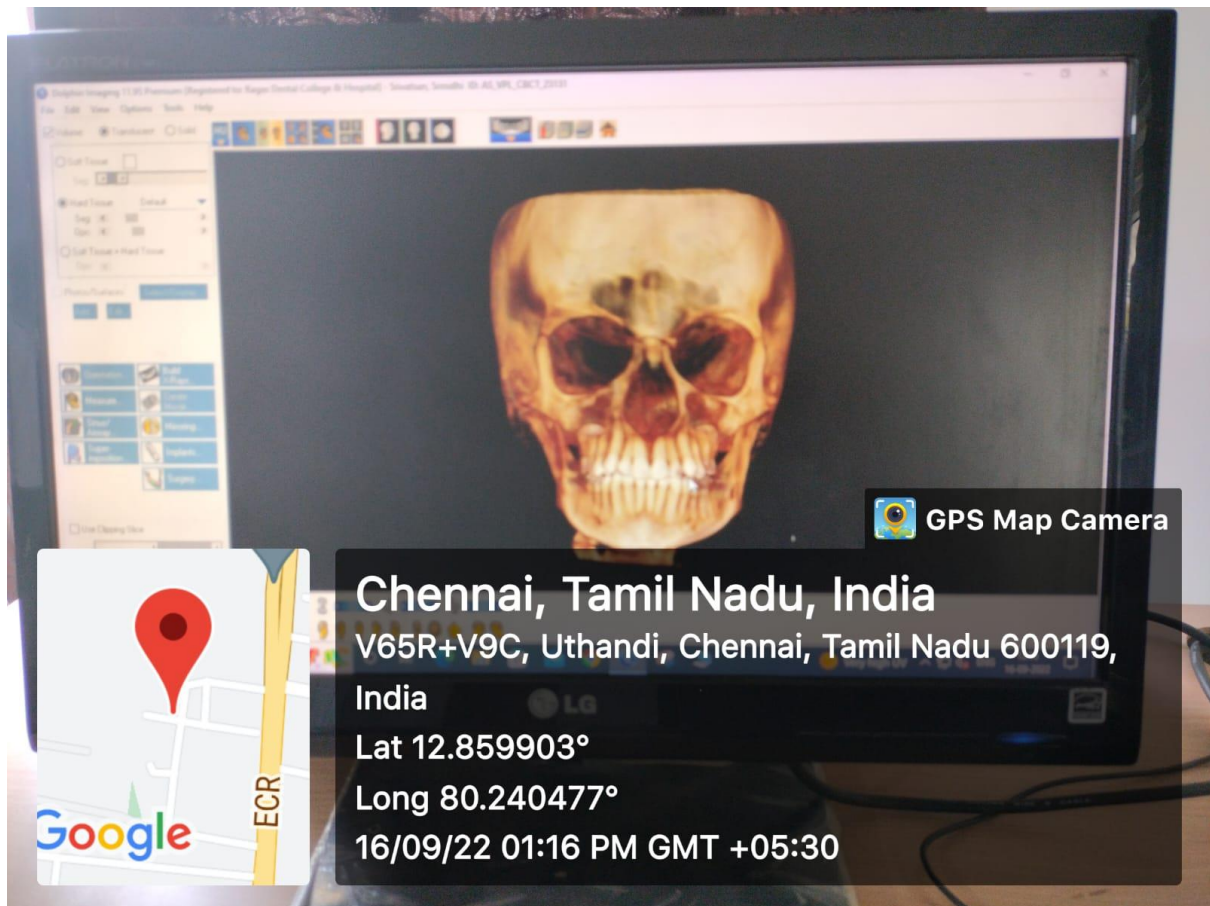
Dolphin Imaging 11.95 Premium (Registered to: Ragas Dental College & Hospital) - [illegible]

File Edit View Options Tools Help

Volume Translucent Solid

Soft Tissue

Hard Tissue Default

Soft Tissue + Hard Tissue

Photo/Surface

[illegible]

Use Clipping Slice

GPS Map Camera

Chennai, Tamil Nadu, India

V65R+V9C, Uthandi, Chennai, Tamil Nadu 600119, India

Lat 12.859903°

Long 80.240477°

16/09/22 01:16 PM GMT +05:30

ECR

Google

LG